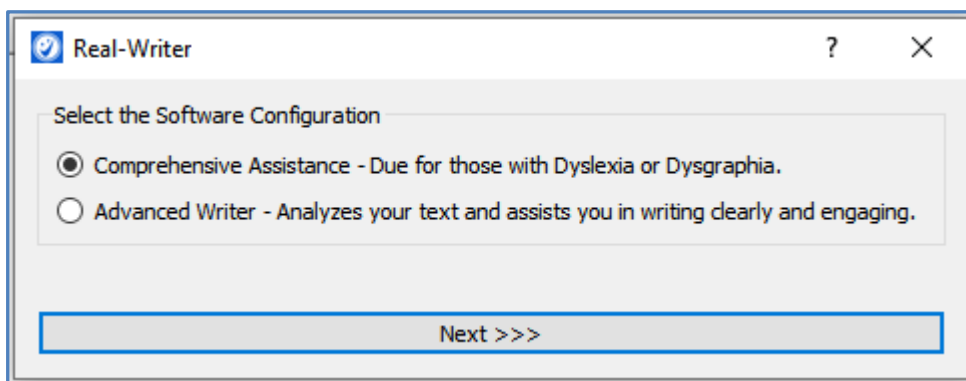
Real-Writer

?

X

Select the Software Configuration

Comprehensive Assistance - Due for those with Dyslexia or Dysgraphia.

Advanced Writer - Analyzes your text and assists you in writing clearly and engaging.

Next >>>